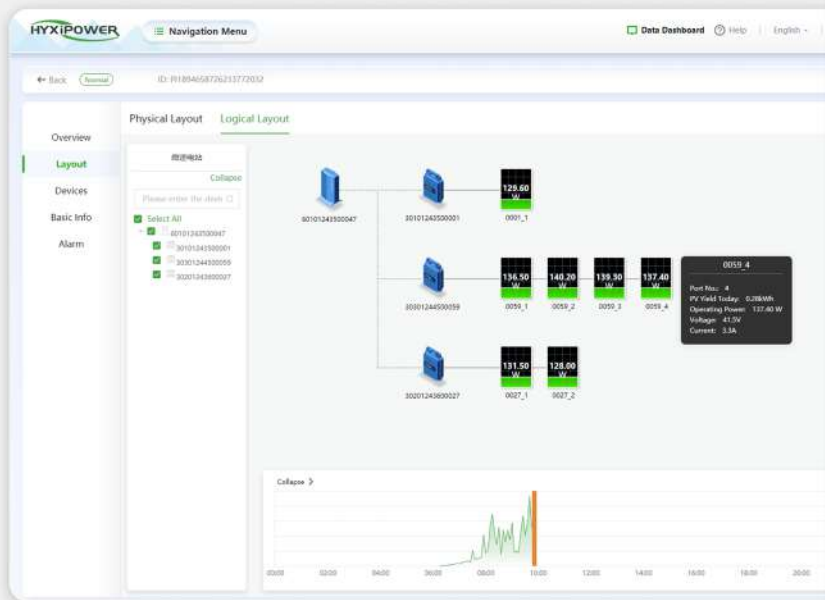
HYXiPOWER

Navigation Menu

Data Dashboard

Help

English

← Back

Normal

ID: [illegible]

Overview

Layout

Devices

Basic Info

Alarm

Physical Layout

Logical Layout

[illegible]

Collapse

Please enter the devic

Select All

80101243500047

30101243500001

30301244500059

30201243600027

80101243500047

30101243500001

129.60 W

0001_1

30301244500059

136.50 W

140.20 W

139.30 W

137.40 W

0059_1

0059_2

0059_3

0059_4

0059_4

Port No.: 4

PV Yield Today: 0.28kWh

Operating Power: 137.40 W

Voltage: 41.5V

Current: 3.3A

30201243600027

131.50 W

128.00 W

0027_1

0027_2

Collapse

03:00

02:00

04:00

06:00

08:00

10:00

12:00

14:00

16:00

18:00

20:00